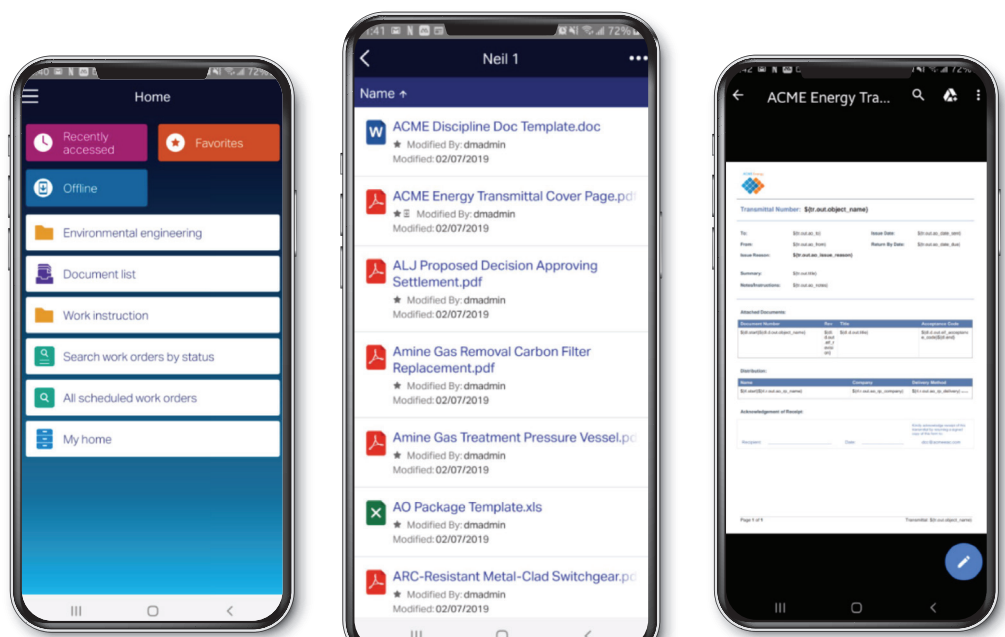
:40 72%

Home

Recently accessed

Favorites

Offline

Environmental engineering

Document list

Work instruction

Search work orders by status

All scheduled work orders

My home

1:41 72%

Neil 1

Name ↑

ACME Discipline Doc Template.doc
Modified By: dmadmin
Modified: 02/07/2019

ACME Energy Transmittal Cover Page.pd
Modified By: dmadmin
Modified: 02/07/2019

ALJ Proposed Decision Approving Settlement.pdf
Modified By: dmadmin
Modified: 02/07/2019

Amine Gas Removal Carbon Filter Replacement.pdf
Modified By: dmadmin
Modified: 02/07/2019

Amine Gas Treatment Pressure Vessel.pd
Modified By: dmadmin
Modified: 02/07/2019

AO Package Template.xls
Modified By: dmadmin
Modified: 02/07/2019

ARC-Resistant Metal-Clad Switchgear.pd
Modified By: dmadmin
Modified: 02/07/2019

:42 72%

ACME Energy Tra...

Transmittal Number: $(r.out.object_name)

To: $(r.out.ac_to)
Issue Date: $(r.out.ac_date_sent)
From: $(r.out.ac_from)
Return By Date: $(r.out.ac_date_due)
Issue Reason: $(r.out.ac_issue_reason)
Summary: $(r.out.title)
Notes/Instructions: $(r.out.ac_notes)

Attached Documents:

| Document Number | Rev | Title | Acceptance Code |
|---|---|---|---|
| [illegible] | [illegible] | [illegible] | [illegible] |

Distribution:

| Name | Company | Delivery Method |
|---|---|---|
| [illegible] | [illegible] | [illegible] |

Acknowledgement of Receipt:

Recipient: Date:

Page 1 of 1
Transmittal: $(r.out.object_name)